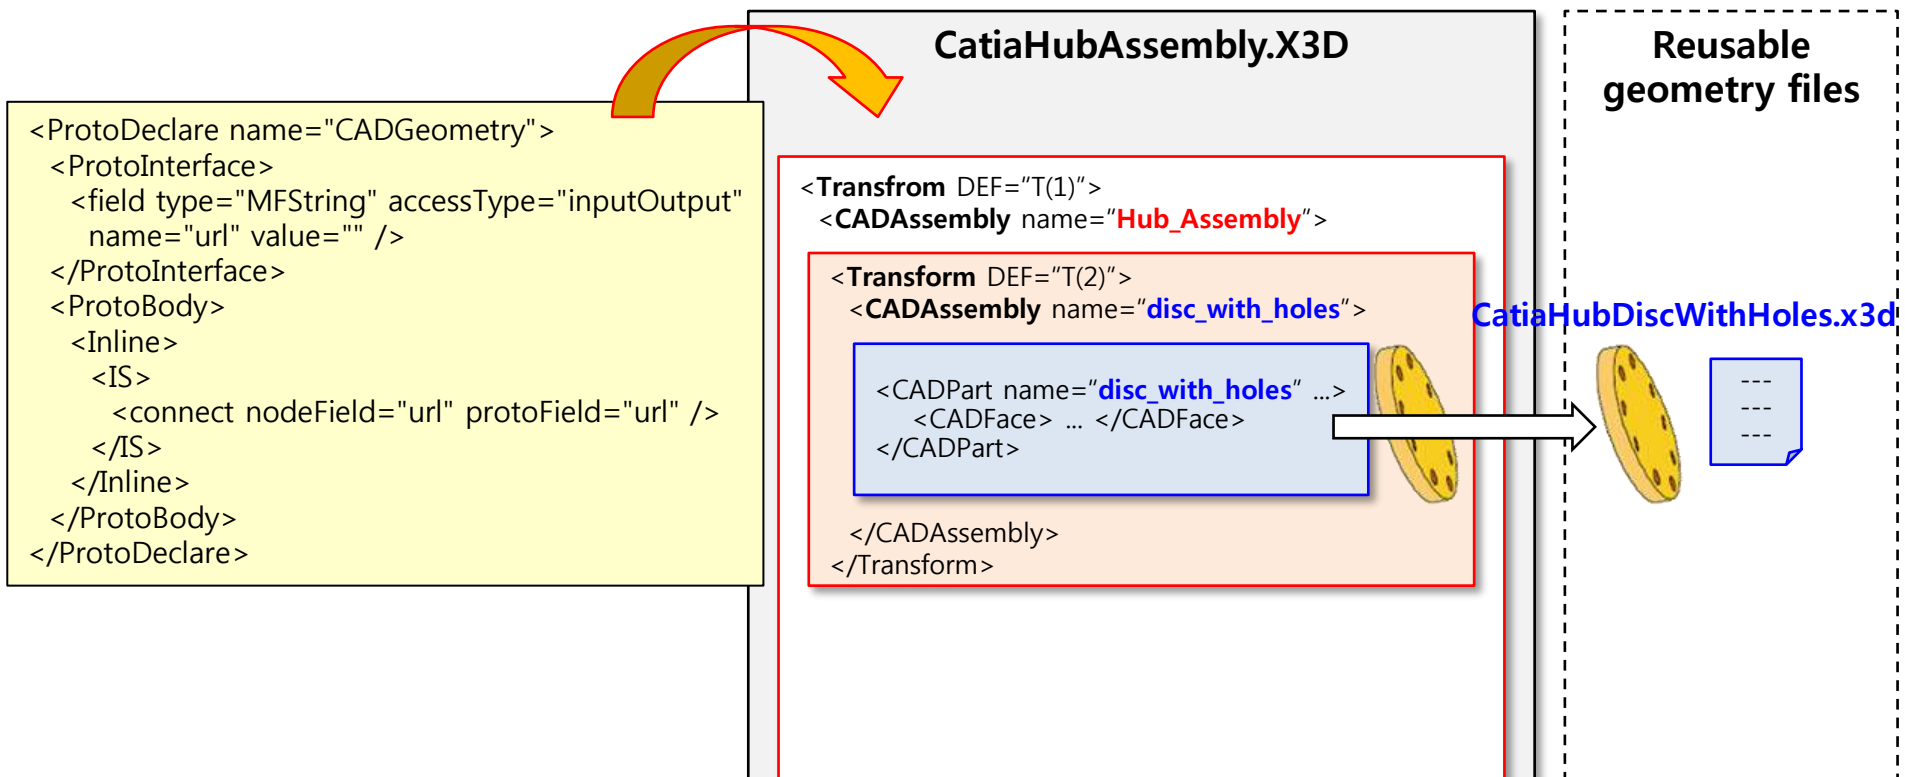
CatiaHubAssembly.X3D

Reusable geometry files

<ProtoDeclare name="CADGeometry">
<ProtoInterface>
<field type="MFString" accessType="inputOutput" name="url" value="" />
</ProtoInterface>
<ProtoBody>
<Inline>
<IS>
<connect nodeField="url" protoField="url" />
</IS>
</Inline>
</ProtoBody>
</ProtoDeclare>

<Transfrom DEF="T(1)">
<CADAssembly name="Hub_Assembly">

<Transform DEF="T(2)">
<CADAssembly name="disc_with_holes">

<CADPart name="disc_with_holes" ...>
<CADFace> ... </CADFace>
</CADPart>

</CADAssembly>
</Transform>

CatiaHubDiscWithHoles.x3d

---
---
---